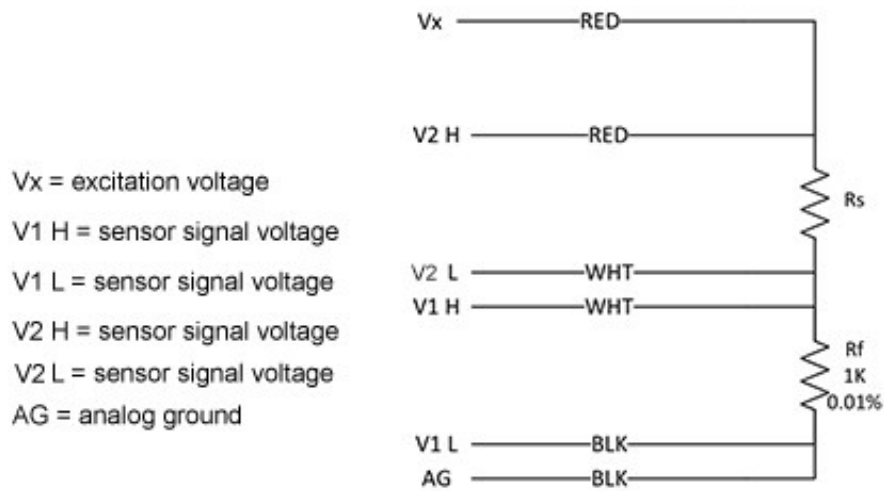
Vx = excitation voltage
V1 H = sensor signal voltage
V1 L = sensor signal voltage
V2 H = sensor signal voltage
V2 L = sensor signal voltage
AG = analog ground

Vx RED
V2 H RED
Rs
V2 L WHT
V1 H WHT
Rf
1K
0.01%
V1 L BLK
AG BLK